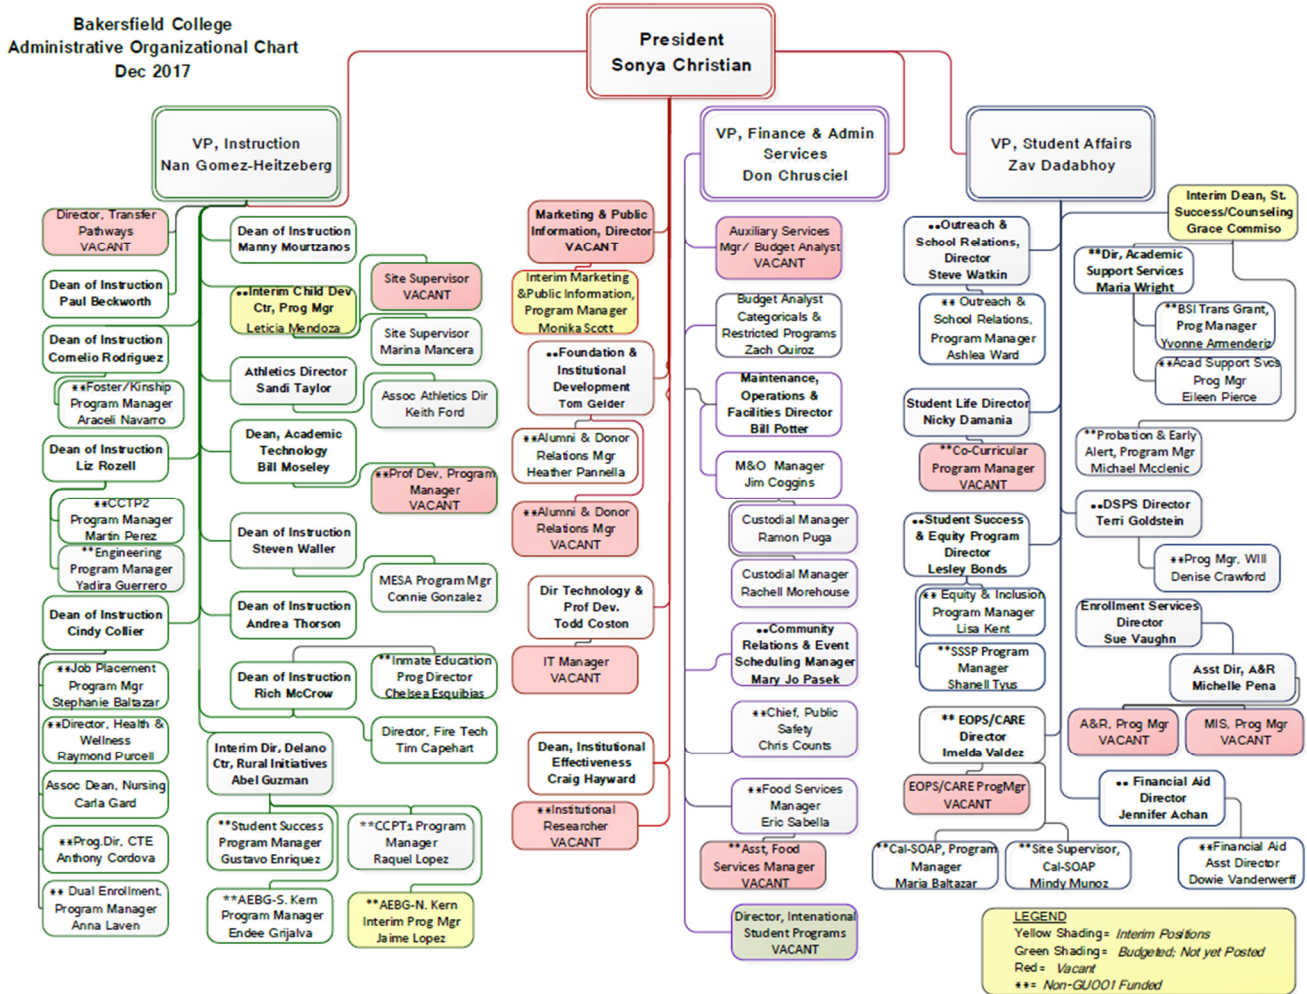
Bakersfield College
Administrative Organizational Chart
Dec 2017

President
Sonya Christian

VP, Instruction
Nan Gomez-Heitzeberg

VP, Finance & Admin Services
Don Chrusciel

VP, Student Affairs
Zav Dadabhoy

Director, Transfer Pathways
VACANT

Dean of Instruction
Paul Beckworth

Dean of Instruction
Cornelio Rodriguez

**Foster/Kinship Program Manager
Araceli Navarro

Dean of Instruction
Liz Rozell

**CCTP2 Program Manager
Martin Perez

**Engineering Program Manager
Yadira Guerrero

Dean of Instruction
Cindy Collier

**Job Placement Program Mgr
Stephanie Baltazar

**Director, Health & Wellness
Raymond Purcell

Assoc Dean, Nursing
Carla Gard

**Prog.Dir, CTE
Anthony Cordova

** Dual Enrollment Program Manager
Anna Laven

Dean of Instruction
Manny Mourtzanos

**Interim Child Dev Ctr, Prog Mgr
Leticia Mendoza

Site Supervisor
VACANT

Site Supervisor
Marina Mancera

Athletics Director
Sandi Taylor

Assoc Athletics Dir
Keith Ford

Dean, Academic Technology
Bill Moseley

**Prof Dev. Program Manager
VACANT

Dean of Instruction
Steven Waller

MESA Program Mgr
Connie Gonzalez

Dean of Instruction
Andrea Thorson

Dean of Instruction
Rich McCrow

**Inmate Education Prog Director
Chelsea Esquibias

Director, Fire Tech
Tim Capehart

Interim Dir, Delano Ctr, Rural Initiatives
Abel Guzman

**Student Success Program Manager
Gustavo Enriquez

**CCPT1 Program Manager
Raquel Lopez

**AEBG-S. Kern Program Manager
Endee Grijalva

**AEBG-N. Kern Interim Prog Mgr
Jaime Lopez

Marketing & Public Information, Director
VACANT

Interim Marketing &Public Information, Program Manager
Monika Scott

**Foundation & Institutional Development
Tom Gelder

**Alumni & Donor Relations Mgr
Heather Pannella

**Alumni & Donor Relations Mgr
VACANT

Dir Technology & Prof Dev.
Todd Coston

IT Manager
VACANT

Dean, Institutional Effectiveness
Craig Hayward

**Institutional Researcher
VACANT

Auxiliary Services Mgr/ Budget Analyst
VACANT

Budget Analyst Categoricals & Restricted Programs
Zach Quiroz

Maintenance, Operations & Facilities Director
Bill Potter

M&O Manager
Jim Coggins

Custodial Manager
Ramon Puga

Custodial Manager
Rachell Morehouse

**Community Relations & Event Scheduling Manager
Mary Jo Pasek

**Chief, Public Safety
Chris Counts

**Food Services Manager
Eric Sabella

**Asst, Food Services Manager
VACANT

Director, International Student Programs
VACANT

**Outreach & School Relations, Director
Steve Watkin

** Outreach & School Relations, Program Manager
Ashlea Ward

Student Life Director
Nicky Damania

**Co-Curricular Program Manager
VACANT

**Student Success & Equity Program Director
Lesley Bonds

** Equity & Inclusion Program Manager
Lisa Kent

**SSSP Program Manager
Shanell Tyus

** EOPS/CARE Director
Imelda Valdez

EOPS/CARE ProgMgr
VACANT

**Cal-SOAP, Program Manager
Maria Baltazar

**Site Supervisor, Cal-SOAP
Mindy Munoz

Interim Dean, St. Success/Counseling
Grace Commiso

**Dir, Academic Support Services
Maria Wright

**BSI Trans Grant, Prog Manager
Yvonne Armenderiz

**Acad Support Svcs Prog Mgr
Eileen Pierce

**Probation & Early Alert, Program Mgr
Michael Mcclenic

**DSPS Director
Terri Goldstein

**Prog Mgr, WIl
Denise Crawford

Enrollment Services Director
Sue Vaughn

Asst Dir, A&R
Michelle Pena

A&R, Prog Mgr
VACANT

MIS, Prog Mgr
VACANT

** Financial Aid Director
Jennifer Achan

**Financial Aid Asst Director
Dowie Vanderwerff

LEGEND
Yellow Shading= Interim Positions
Green Shading= Budgeted; Not yet Posted
Red= Vacant
**= Non-GU001 Funded